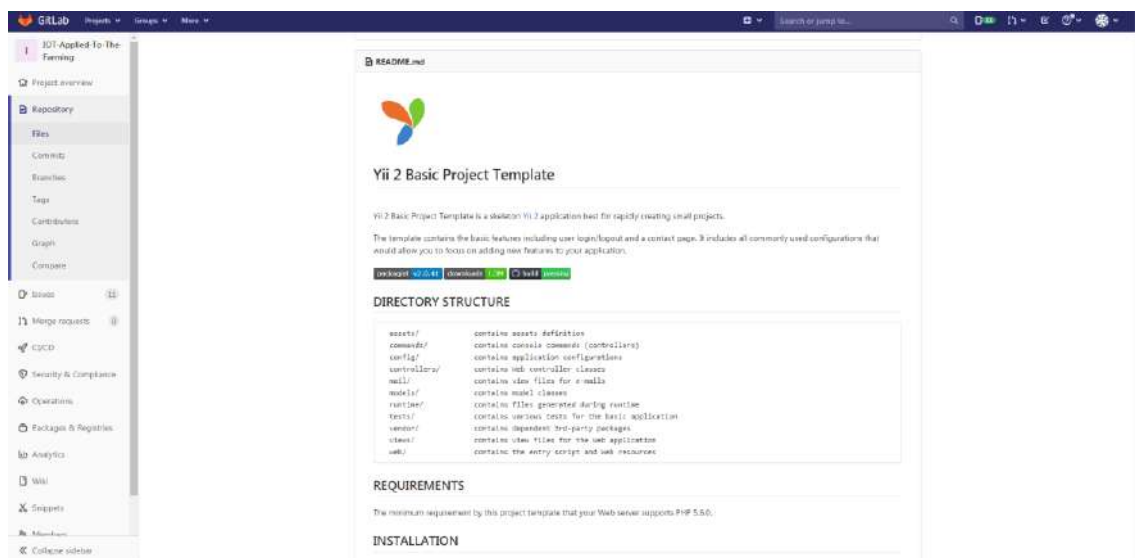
GitLab Projects Groups More

Search or jump to...

I IOT-Applied-To-The-Farming

Project overview

Repository

Files

Commits

Branches

Tags

Contributors

Graph

Compare

Issues 11

Merge requests 0

CI/CD

Security & Compliance

Operations

Packages & Registries

Analytics

Wiki

Snippets

Members

Collapse sidebar

README.md

Yii 2 Basic Project Template

Yii 2 Basic Project Template is a skeleton Yii 2 application best for rapidly creating small projects.

The template contains the basic features including user login/logout and a contact page. It includes all commonly used configurations that would allow you to focus on adding new features to your application.

packagist v2.0.41 downloads 1.3M build passing

DIRECTORY STRUCTURE

```
assets/             contains assets definition
commands/           contains console commands (controllers)
config/             contains application configurations
controllers/        contains Web controller classes
mail/               contains view files for e-mails
models/             contains model classes
runtime/            contains files generated during runtime
tests/              contains various tests for the basic application
vendor/             contains dependent 3rd-party packages
views/              contains view files for the Web application
web/                contains the entry script and Web resources
```

REQUIREMENTS

The minimum requirement by this project template that your Web server supports PHP 5.6.0.

INSTALLATION